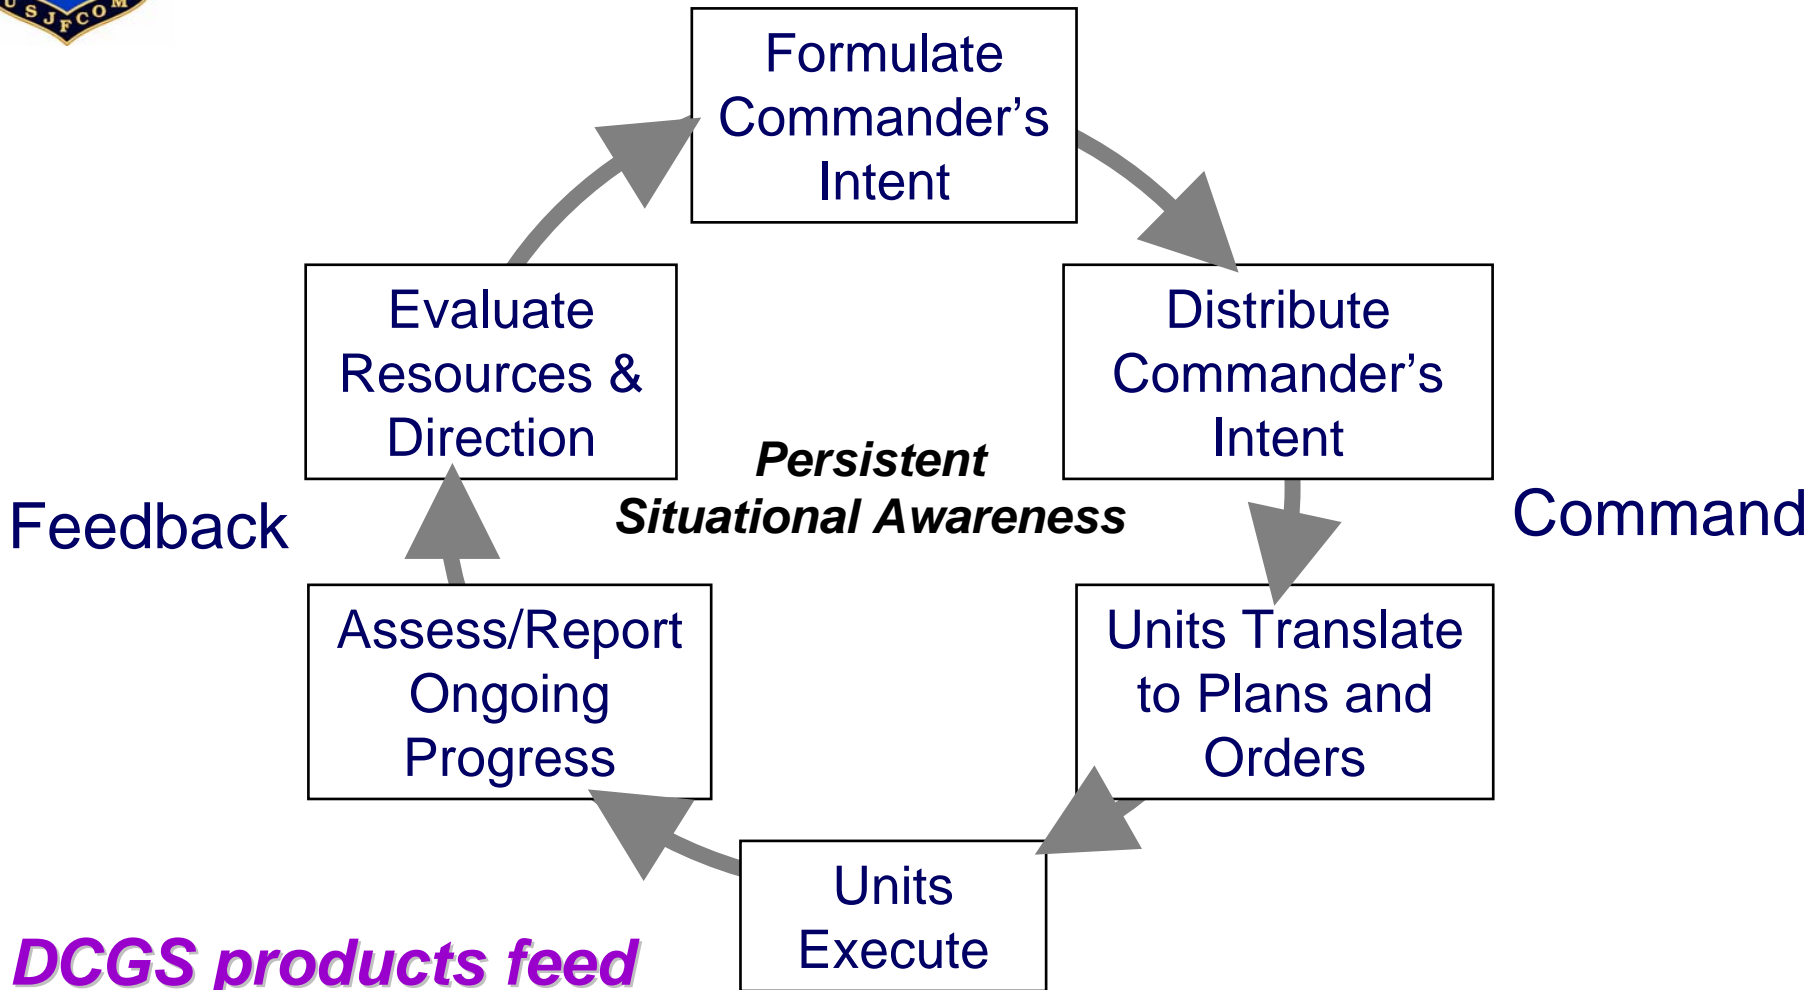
USJFCOM

Formulate Commander's Intent

Distribute Commander's Intent

Command

Units Translate to Plans and Orders

Units Execute

Assess/Report Ongoing Progress

Feedback

Evaluate Resources & Direction

Persistent Situational Awareness

DCGS products feed